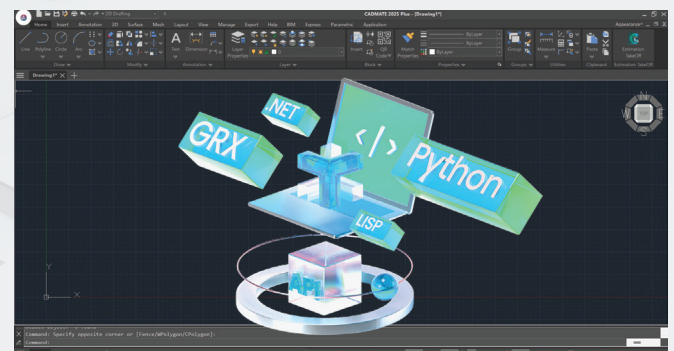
2D Drafting

CADMATE 2025 Plus - [Drawing1*]

Appearance

Home Insert Annotation 3D Surface Mesh Layout View Manage Export Help BIM Express Parametric Application

Line Polyline Circle Arc

Draw

Modify

Text Dimension

Annotation

Layer Properties

Layer

Insert

Block

Match Properties

ByLayer

ByLayer

ByLayer

Properties

Group

Groups

Measure

Utilities

Paste

Clipboard

Extension TakeOff

Extension TakeOff

Drawing1*

GRX

.NET

</>

Python

LISP

API

Y

X

W

Command: Specify opposite corner or [Fence/WPolygon/CPolygon]:

Command: